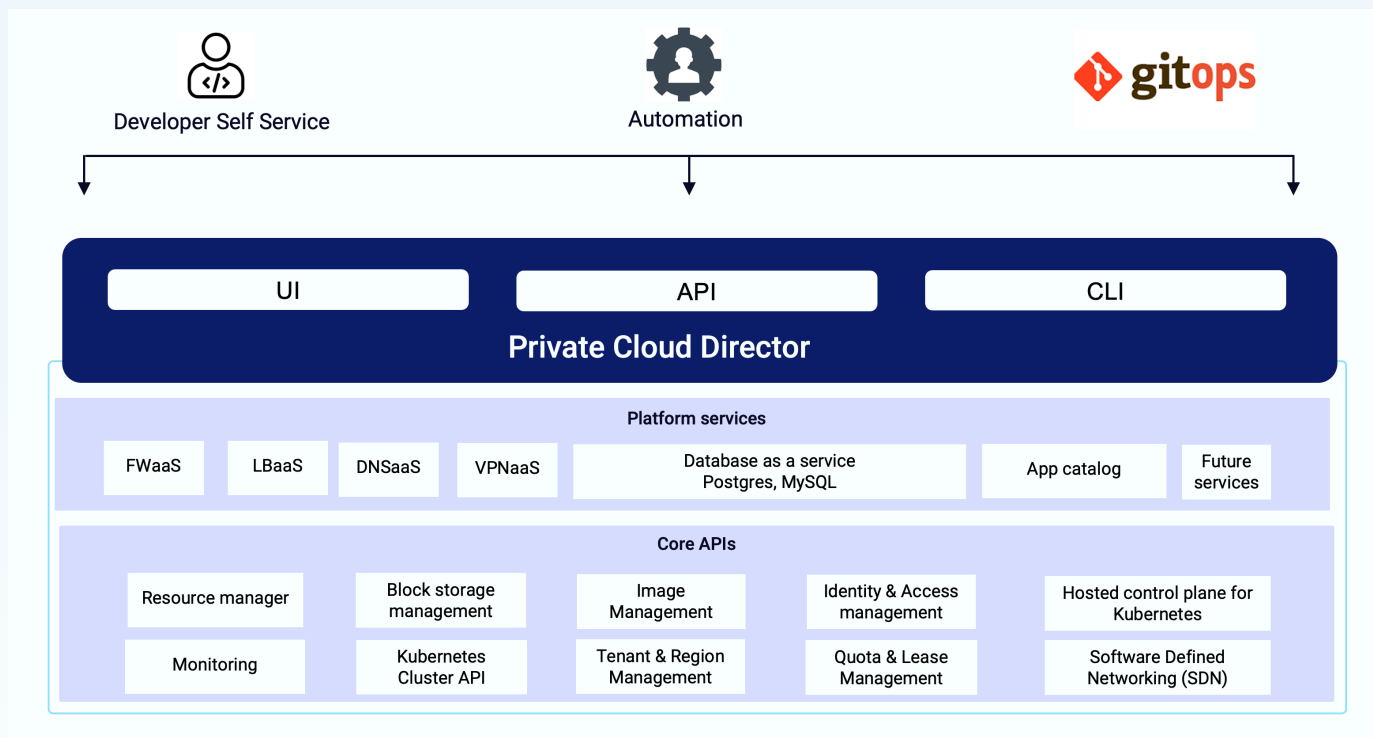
Developer Self Service

Automation

gitops

UI

API

CLI

Private Cloud Director

Platform services

FWaaS

LBaaS

DNSaaS

VPNaaS

Database as a service
Postgres, MySQL

App catalog

Future services

Core APIs

Resource manager

Block storage management

Image Management

Identity & Access management

Hosted control plane for Kubernetes

Monitoring

Kubernetes Cluster API

Tenant & Region Management

Quota & Lease Management

Software Defined Networking (SDN)